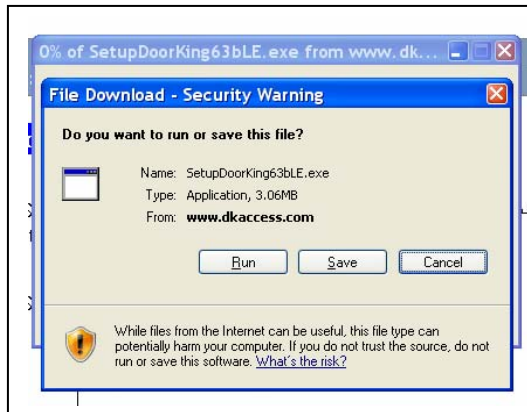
0% of SetupDoorKing63bLE.exe from www.dk...

File Download - Security Warning

Do you want to run or save this file?

Name: SetupDoorKing63bLE.exe
Type: Application, 3.06MB
From: www.dkaccess.com

Run Save Cancel

While files from the Internet can be useful, this file type can potentially harm your computer. If you do not trust the source, do not run or save this software. What's the risk?